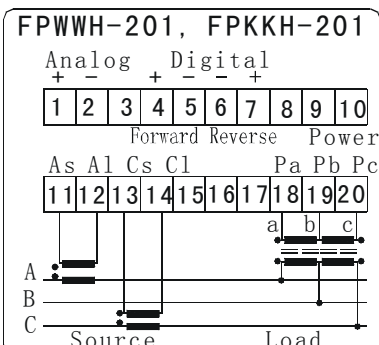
FPWWH-201, FPKKH-201

Analog Digital
+ − + − − +

| 1 | 2 | 3 | 4 | 5 | 6 | 7 | 8 | 9 | 10 |
|---|---|---|---|---|---|---|---|---|---|

Forward Reverse Power

As Al Cs Cl Pa Pb Pc

| 11 | 12 | 13 | 14 | 15 | 16 | 17 | 18 | 19 | 20 |
|---|---|---|---|---|---|---|---|---|---|

a b c

A
B
C

Source Load